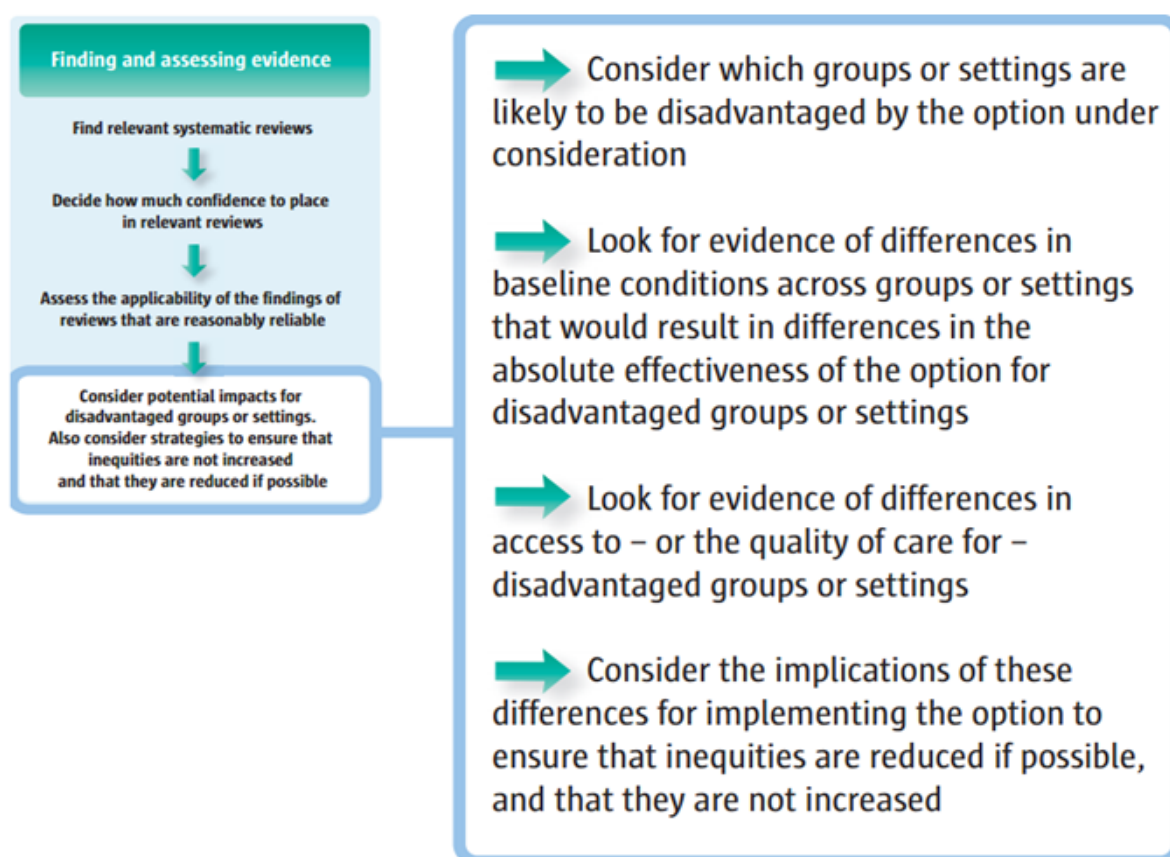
Finding and assessing evidence

Find relevant systematic reviews

Decide how much confidence to place in relevant reviews

Assess the applicability of the findings of reviews that are reasonably reliable

Consider potential impacts for disadvantaged groups or settings. Also consider strategies to ensure that inequities are not increased and that they are reduced if possible

Consider which groups or settings are likely to be disadvantaged by the option under consideration

Look for evidence of differences in baseline conditions across groups or settings that would result in differences in the absolute effectiveness of the option for disadvantaged groups or settings

Look for evidence of differences in access to – or the quality of care for – disadvantaged groups or settings

Consider the implications of these differences for implementing the option to ensure that inequities are reduced if possible, and that they are not increased